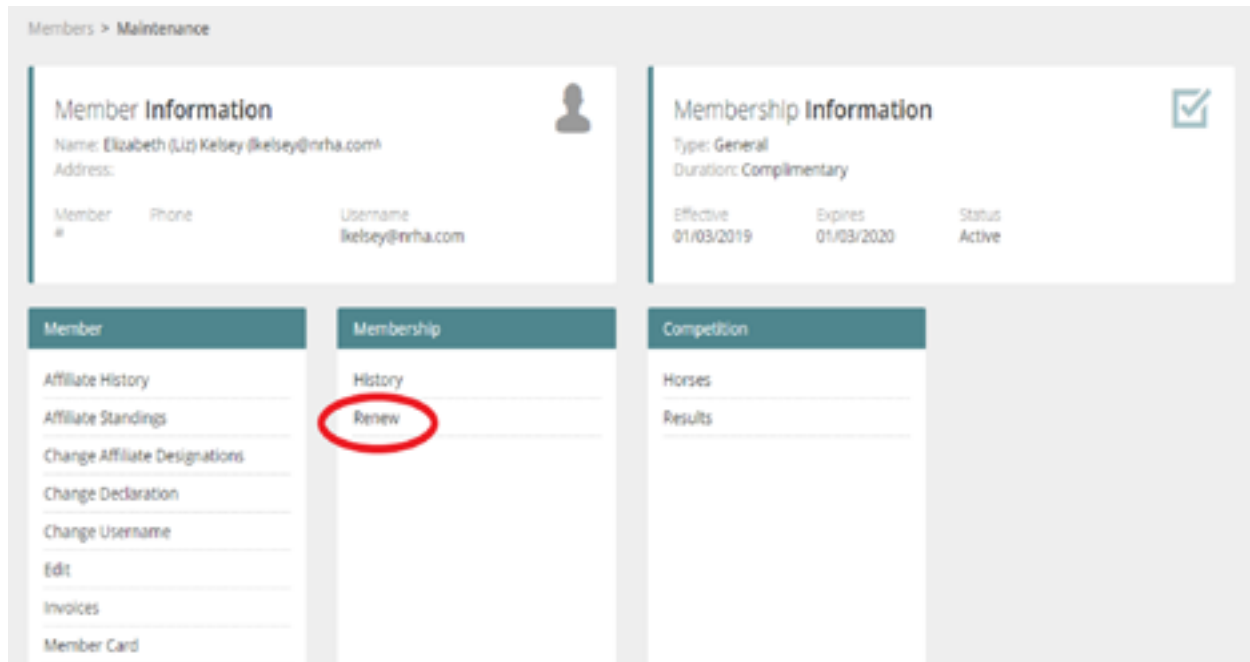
Members > Maintenance

Member Information

Name: Elizabeth (Liz) Kelsey (lkelsey@nrha.com)
Address:

Member #
Phone
Username
lkelsey@nrha.com

Membership Information

Type: General
Duration: Complimentary

Effective
01/03/2019
Expires
01/03/2020
Status
Active

Member

Affiliate History
Affiliate Standings
Change Affiliate Designations
Change Declaration
Change Username
Edit
Invoices
Member Card

Membership

History
Renew

Competition

Horses
Results